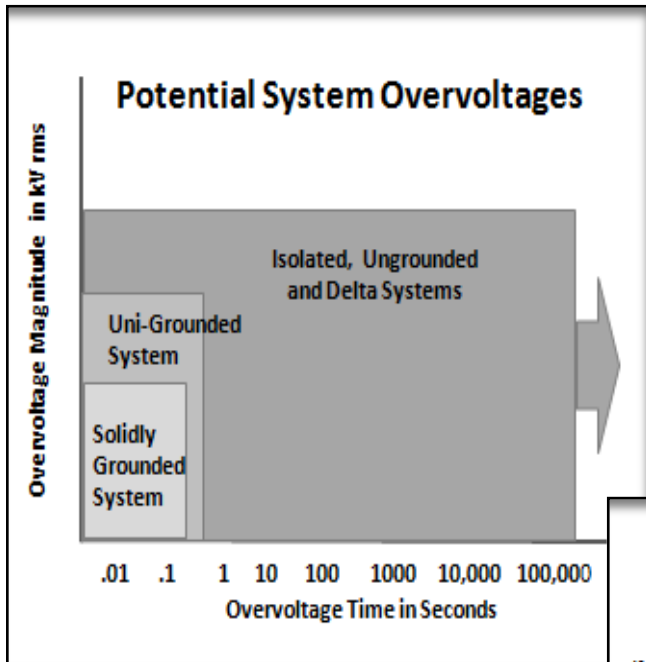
Potential System Overvoltages

Overvoltage Magnitude in kV rms

Isolated, Ungrounded and Delta Systems

Uni-Grounded System

Solidly Grounded System

.01 .1 1 10 100 1000 10,000 100,000

Overvoltage Time in Seconds